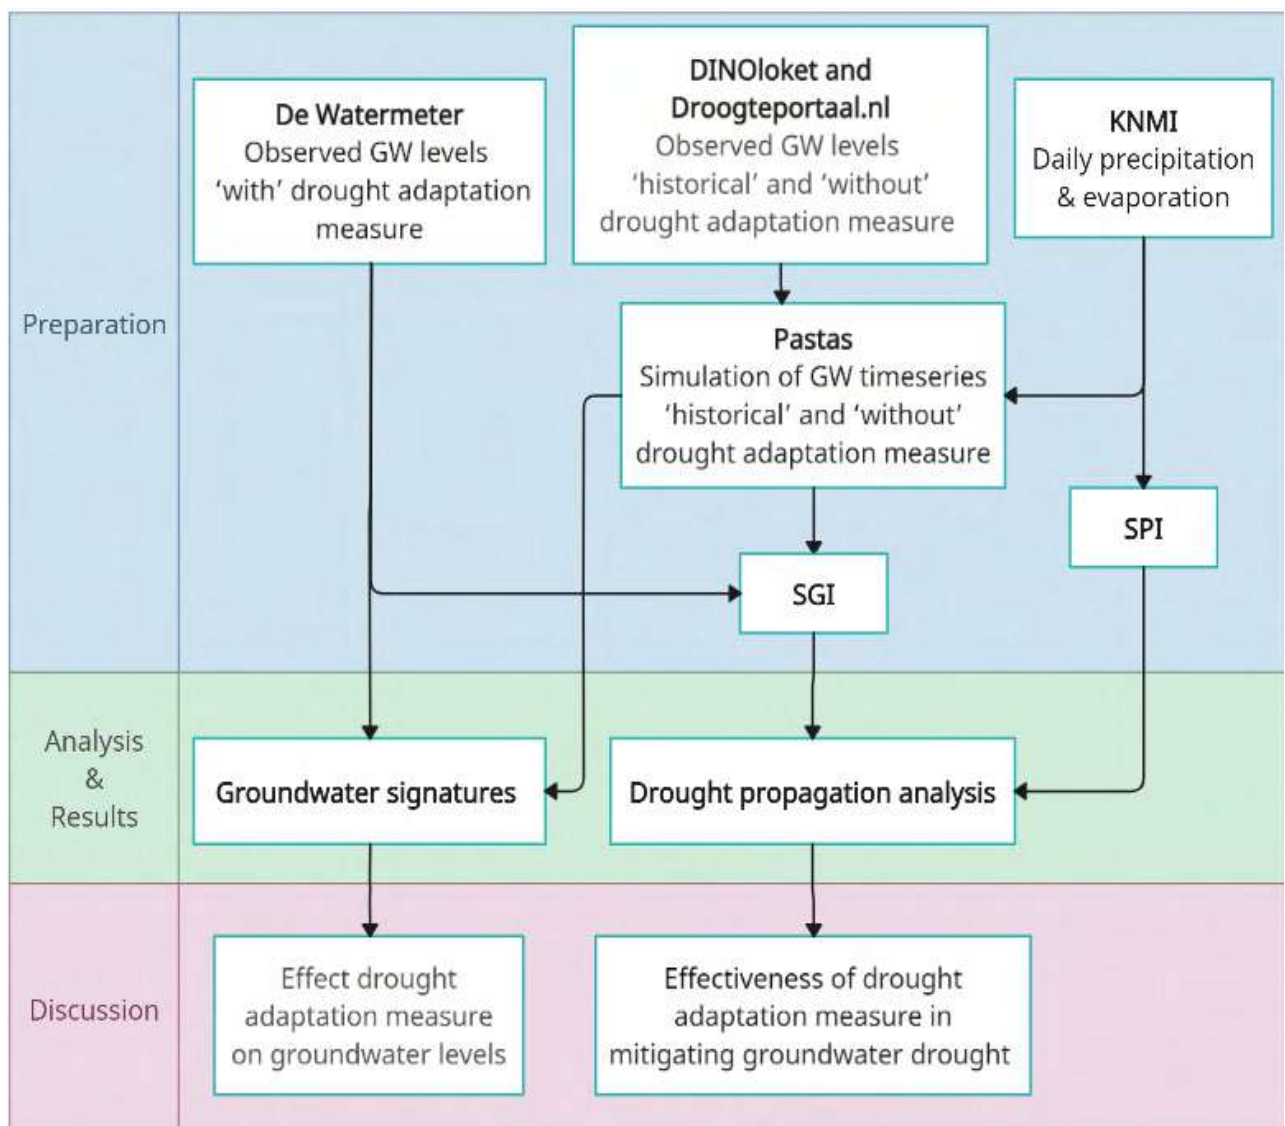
Preparation

De Watermeter
Observed GW levels
'with' drought adaptation measure

DINOloket and Droogteportaal.nl
Observed GW levels
'historical' and 'without' drought adaptation measure

KNMI
Daily precipitation & evaporation

Pastas
Simulation of GW timeseries
'historical' and 'without' drought adaptation measure

SPI

SGI

Analysis & Results

Groundwater signatures

Drought propagation analysis

Discussion

Effect drought adaptation measure on groundwater levels

Effectiveness of drought adaptation measure in mitigating groundwater drought